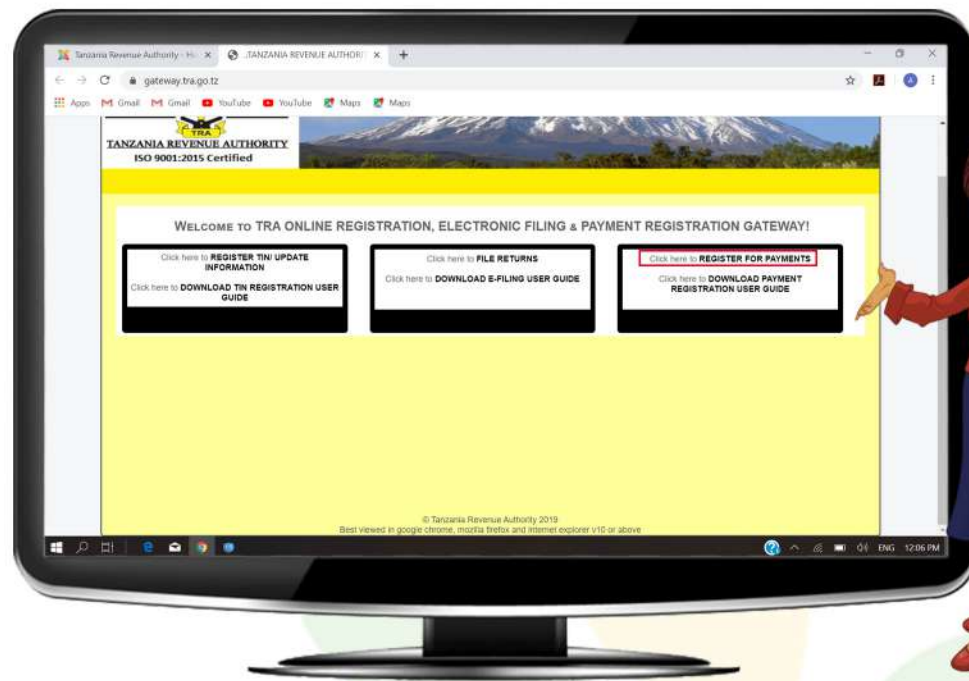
Tanzania Revenue Authority - H... × .TANZANIA REVENUE AUTHORIT × +

gateway.tra.go.tz

Apps Gmail Gmail YouTube YouTube Maps Maps

TRA
TANZANIA REVENUE AUTHORITY
ISO 9001:2015 Certified

WELCOME TO TRA ONLINE REGISTRATION, ELECTRONIC FILING & PAYMENT REGISTRATION GATEWAY!

Click here to REGISTER TIN/ UPDATE INFORMATION

Click here to DOWNLOAD TIN REGISTRATION USER GUIDE

Click here to FILE RETURNS

Click here to DOWNLOAD E-FILING USER GUIDE

Click here to REGISTER FOR PAYMENTS

Click here to DOWNLOAD PAYMENT REGISTRATION USER GUIDE

© Tanzania Revenue Authority 2019
Best viewed in google chrome, mozilla firefox and internet explorer v10 or above

ENG 12:06 PM